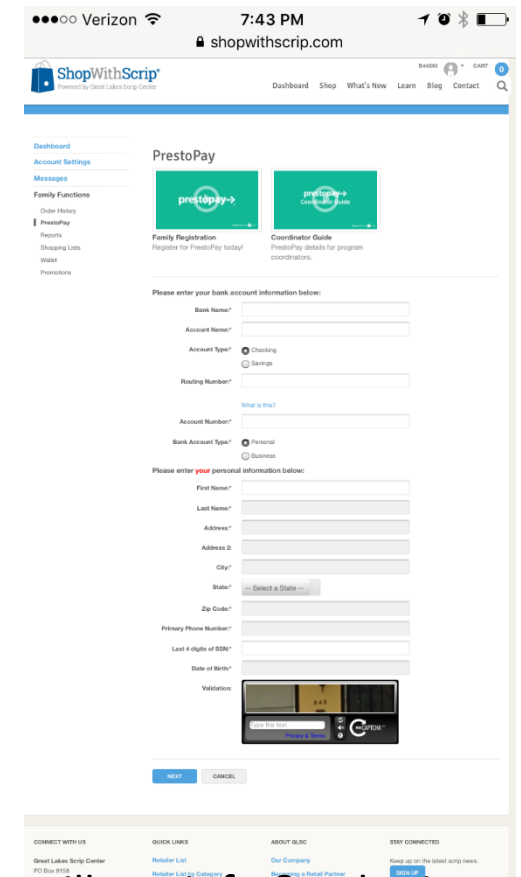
●●●○○ Verizon 7:43 PM
shopwithscrip.com

ShopWithScrip®
Powered by Great Lakes Scrip Center

B44390 CART 0

Dashboard Shop What's New Learn Blog Contact

Dashboard
Account Settings
Messages
Family Functions
Order History
PrestoPay
Reports
Shopping Lists
Wallet
Promotions

PrestoPay

prestopay
Family Registration
Register for PrestoPay today!

prestopay
Coordinator Guide
Coordinator Guide
PrestoPay details for program coordinators.

Please enter your bank account information below:

Bank Name:*
Account Name:*
Account Type:* Checking Savings
Routing Number:*
What is this?
Account Number:*
Bank Account Type:* Personal Business

Please enter your personal information below:

First Name:*
Last Name:*
Address:*
Address 2:
City:*
State:* -- Select a State --
Zip Code:*
Primary Phone Number:*
Last 4 digits of SSN:*
Date of Birth:*
Validation:
Type the text
Privacy & Terms
reCAPTCHA

NEXT CANCEL

CONNECT WITH US
Great Lakes Scrip Center
PO Box 8158

QUICK LINKS
Retailer List
Retailer List by Category

ABOUT GLSC
Our Company
Becoming a Retail Partner

STAY CONNECTED
Keep up on the latest scrip news.
SIGN UP